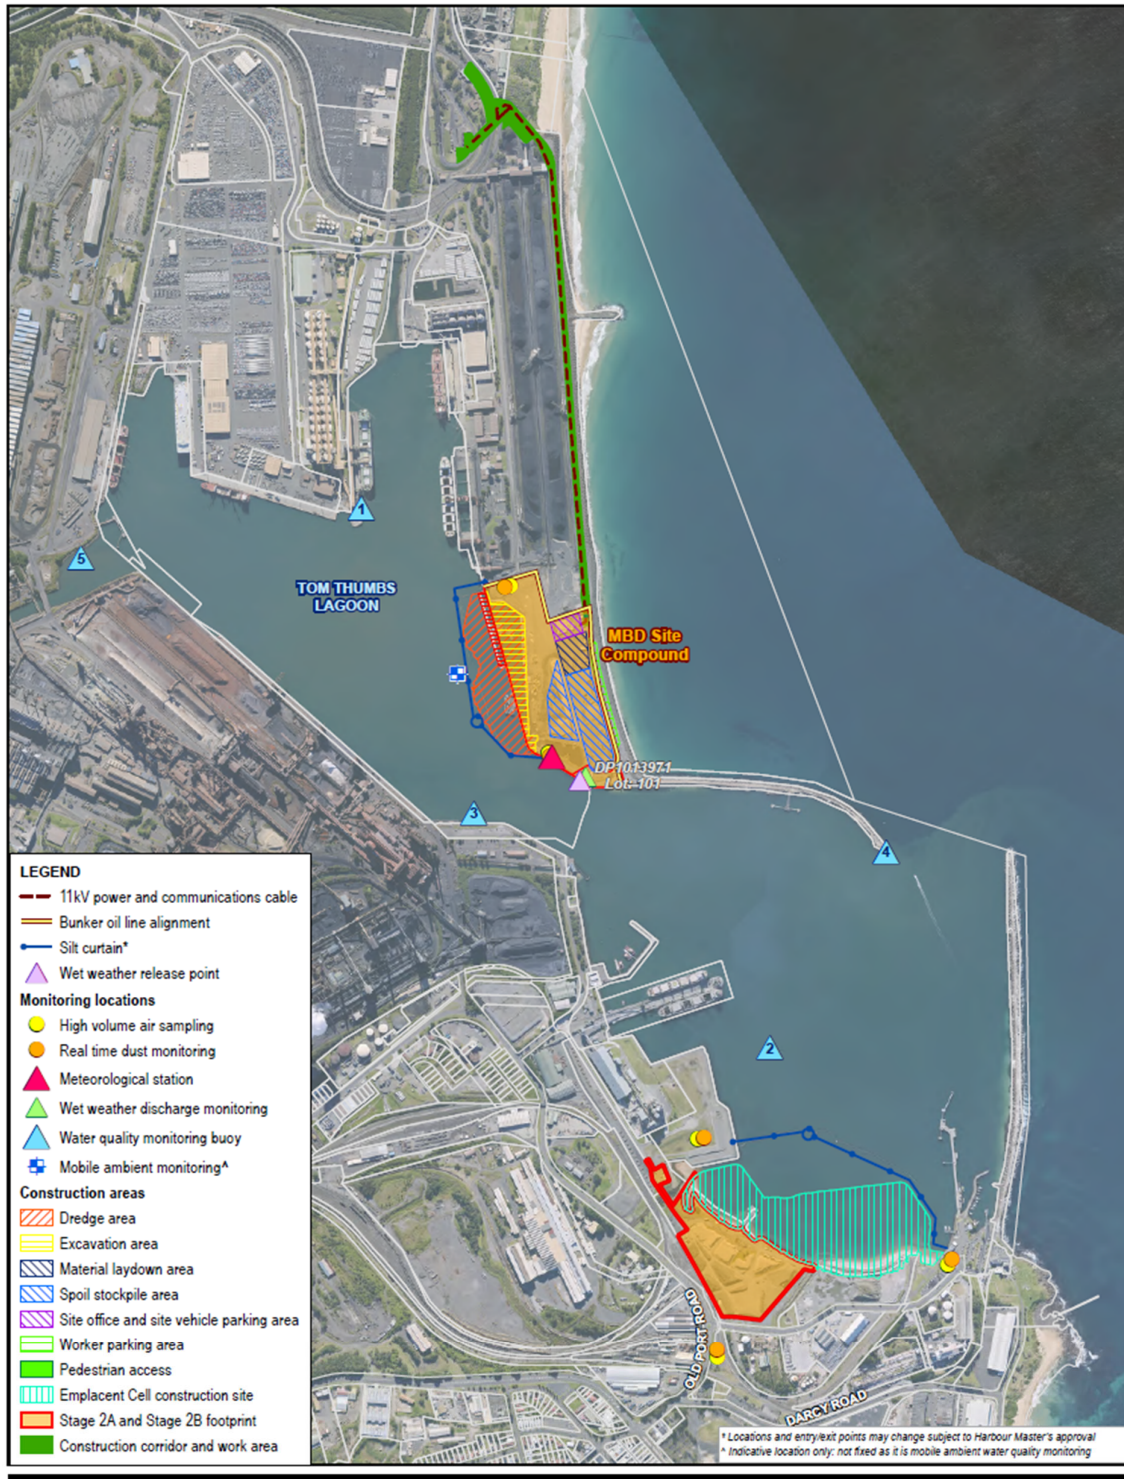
1

5

TOM THUMBS LAGOON

MBD Site Compound

DP1013971 Lot 101

3

4

2

OLD PORT ROAD

DARCY ROAD

LEGEND
11kV power and communications cable
Bunker oil line alignment
Silt curtain*
Wet weather release point
Monitoring locations
High volume air sampling
Real time dust monitoring
Meteorological station
Wet weather discharge monitoring
Water quality monitoring buoy
Mobile ambient monitoring^
Construction areas
Dredge area
Excavation area
Material laydown area
Spoil stockpile area
Site office and site vehicle parking area
Worker parking area
Pedestrian access
Emplacement Cell construction site
Stage 2A and Stage 2B footprint
Construction corridor and work area

* Locations and entry/exit points may change subject to Harbour Master's approval
^ Indicative location only: not fixed as it is mobile ambient water quality monitoring